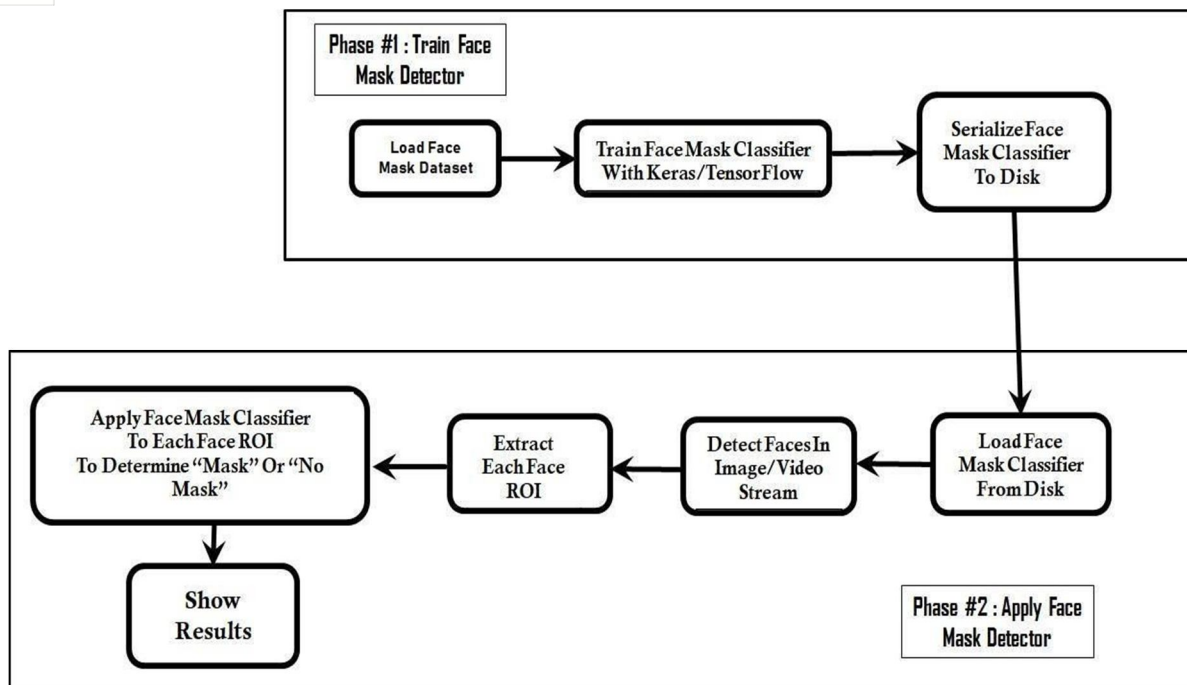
Phase #1 : Train Face Mask Detector

Load Face Mask Dataset

Train Face Mask Classifier With Keras/TensorFlow

Serialize Face Mask Classifier To Disk

Load Face Mask Classifier From Disk

Detect Faces In Image/Video Stream

Extract Each Face ROI

Apply Face Mask Classifier To Each Face ROI To Determine "Mask" Or "No Mask"

Show Results

Phase #2 : Apply Face Mask Detector